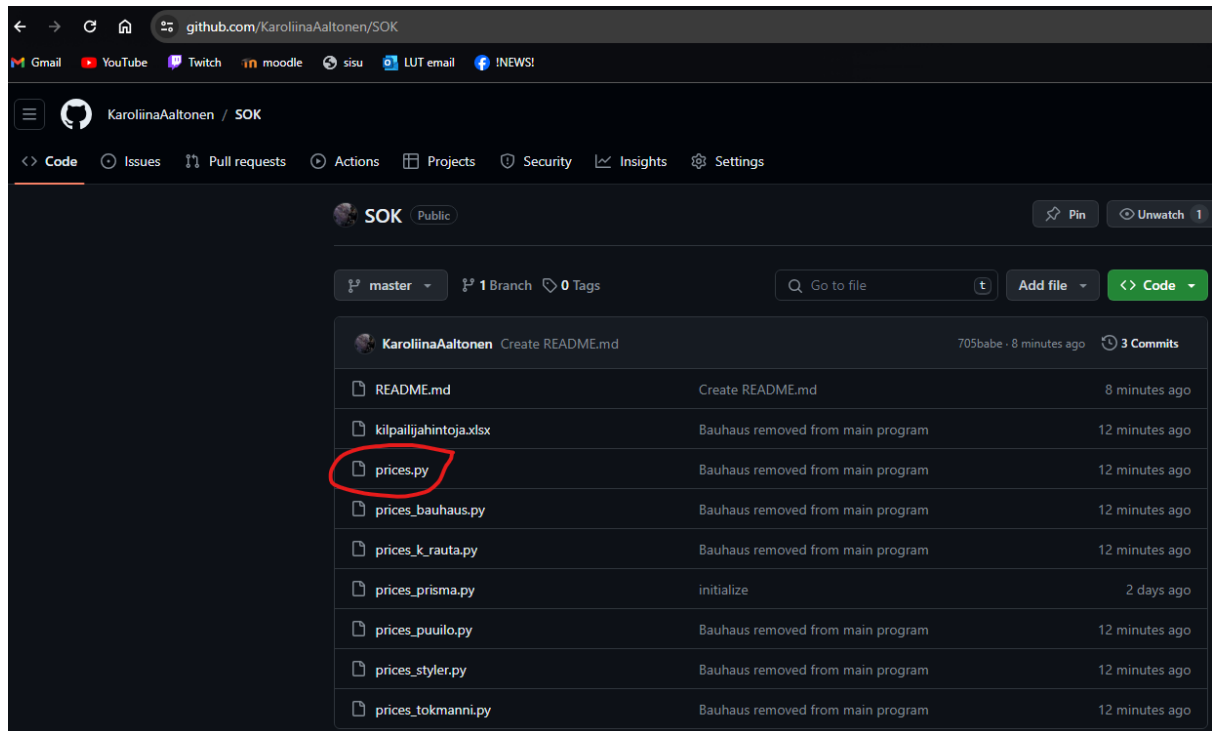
github.com/KaroliinaAaltonen/SOK

Gmail YouTube Twitch moodle sisu LUT email !NEWS!

KaroliinaAaltonen / SOK

Code Issues Pull requests Actions Projects Security Insights Settings

SOK Public

Pin Unwatch 1

master 1 Branch 0 Tags Go to file t Add file Code

KaroliinaAaltonen Create README.md 705babe · 8 minutes ago 3 Commits

| | | |
|---|---|---|
| README.md | Create README.md | 8 minutes ago |
| kilpailijahintoja.xlsx | Bauhaus removed from main program | 12 minutes ago |
| prices.py | Bauhaus removed from main program | 12 minutes ago |
| prices_bauhaus.py | Bauhaus removed from main program | 12 minutes ago |
| prices_k_rauta.py | Bauhaus removed from main program | 12 minutes ago |
| prices_prisma.py | initialize | 2 days ago |
| prices_puuilo.py | Bauhaus removed from main program | 12 minutes ago |
| prices_styler.py | Bauhaus removed from main program | 12 minutes ago |
| prices_tokmanni.py | Bauhaus removed from main program | 12 minutes ago |